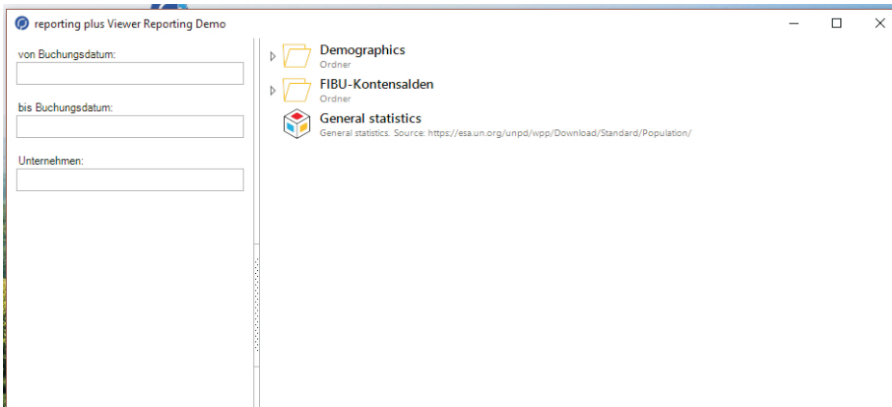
reporting plus Viewer Reporting Demo

von Buchungsdatum:

bis Buchungsdatum:

Unternehmen:

Demographics
Ordner

FIBU-Kontensalden
Ordner

General statistics
General statistics. Source: https://esa.un.org/unpd/wpp/Download/Standard/Population/